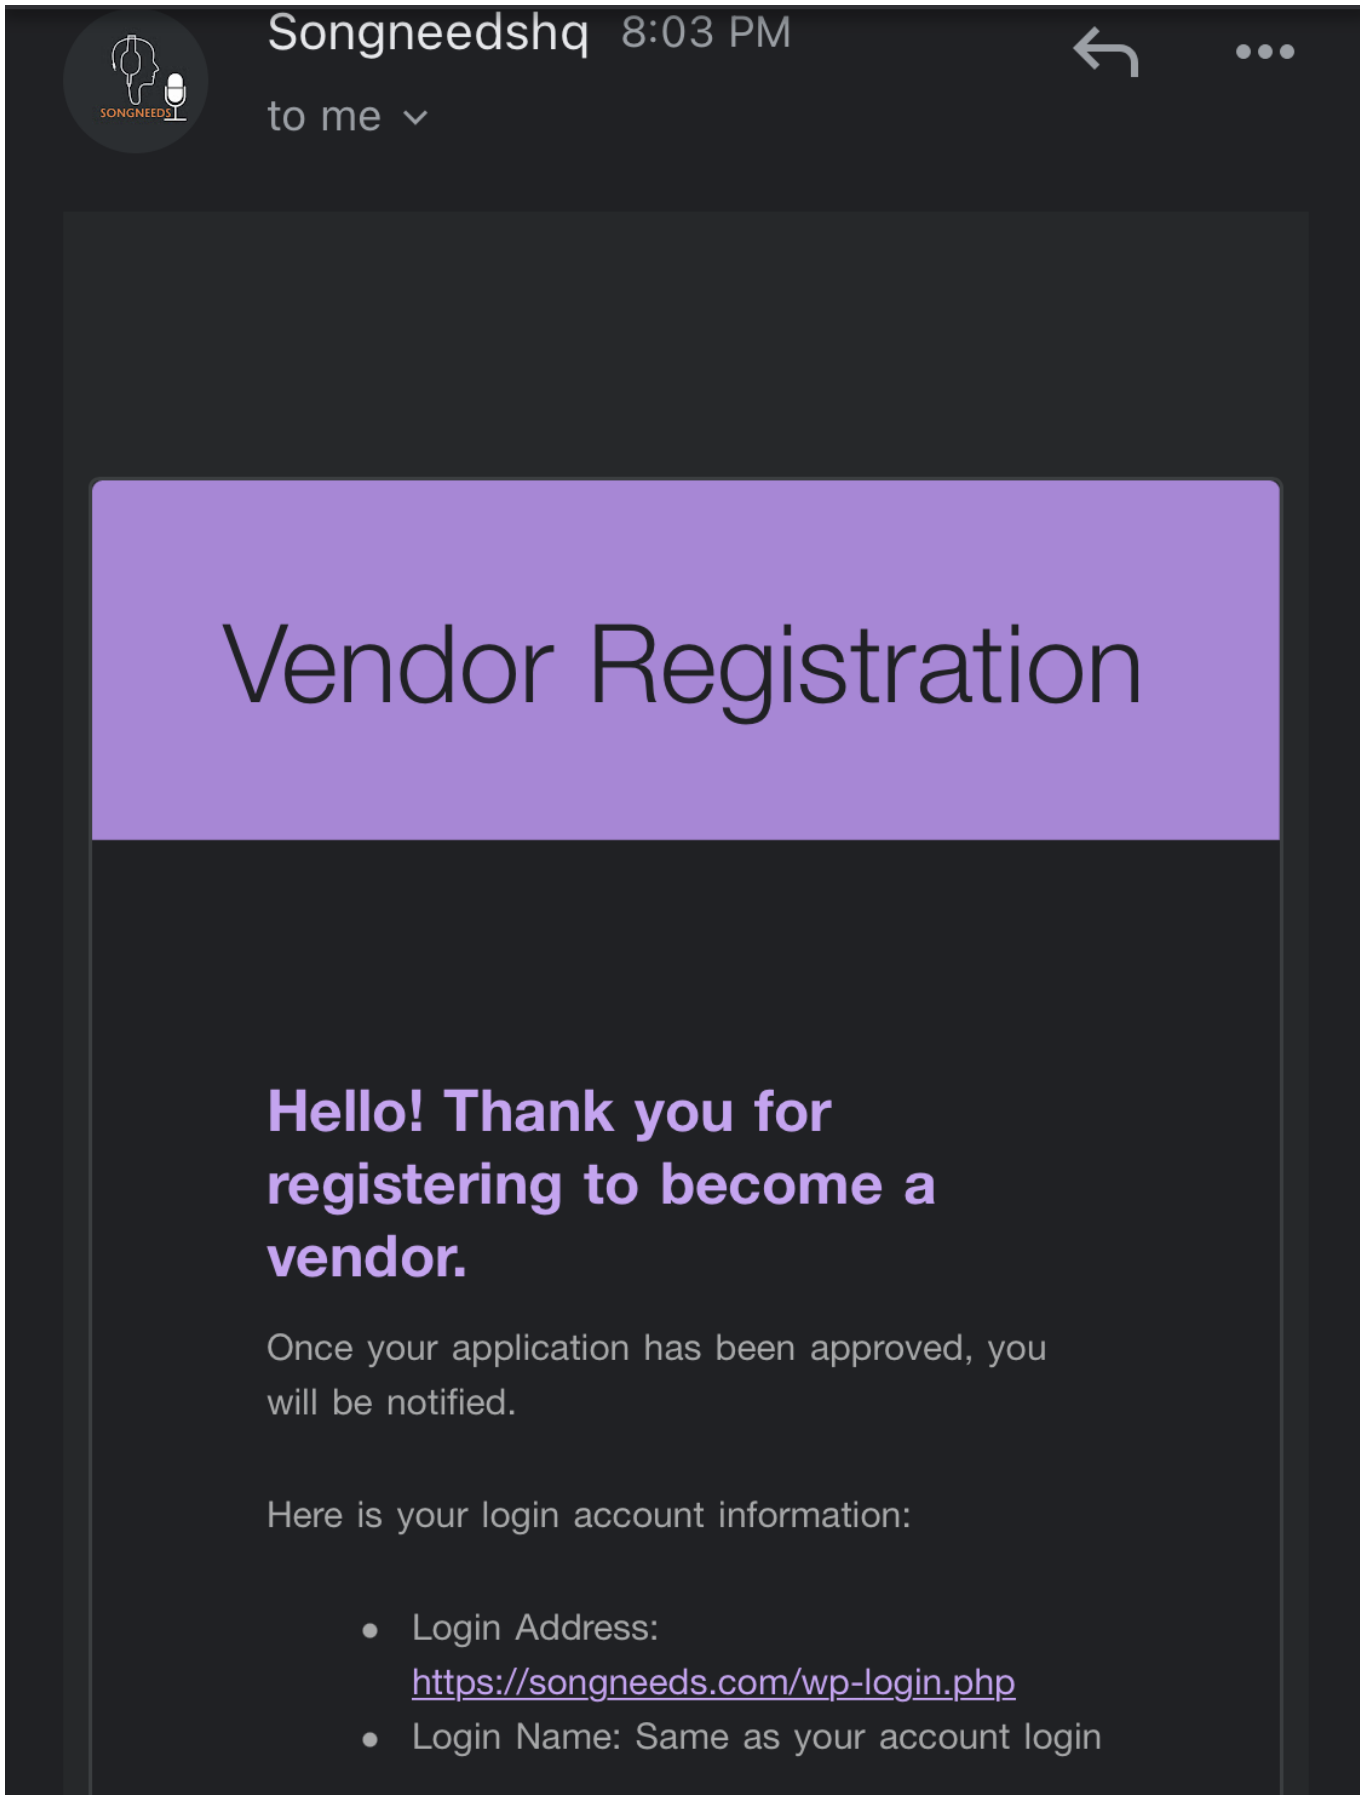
SONGNEEDS

Songneedshq 8:03 PM

to me

Vendor Registration

Hello! Thank you for registering to become a vendor.

Once your application has been approved, you will be notified.

Here is your login account information:

- Login Address: https://songneeds.com/wp-login.php
- Login Name: Same as your account login